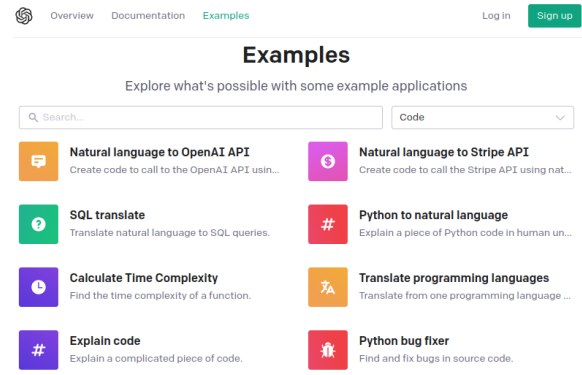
Overview Documentation Examples

Log in Sign up

Examples

Explore what's possible with some example applications

Search...

Code

Natural language to OpenAI API
Create code to call to the OpenAI API usin...

Natural language to Stripe API
Create code to call the Stripe API using nat...

SQL translate
Translate natural language to SQL queries.

Python to natural language
Explain a piece of Python code in human un...

Calculate Time Complexity
Find the time complexity of a function.

Translate programming languages
Translate from one programming language ...

Explain code
Explain a complicated piece of code.

Python bug fixer
Find and fix bugs in source code.